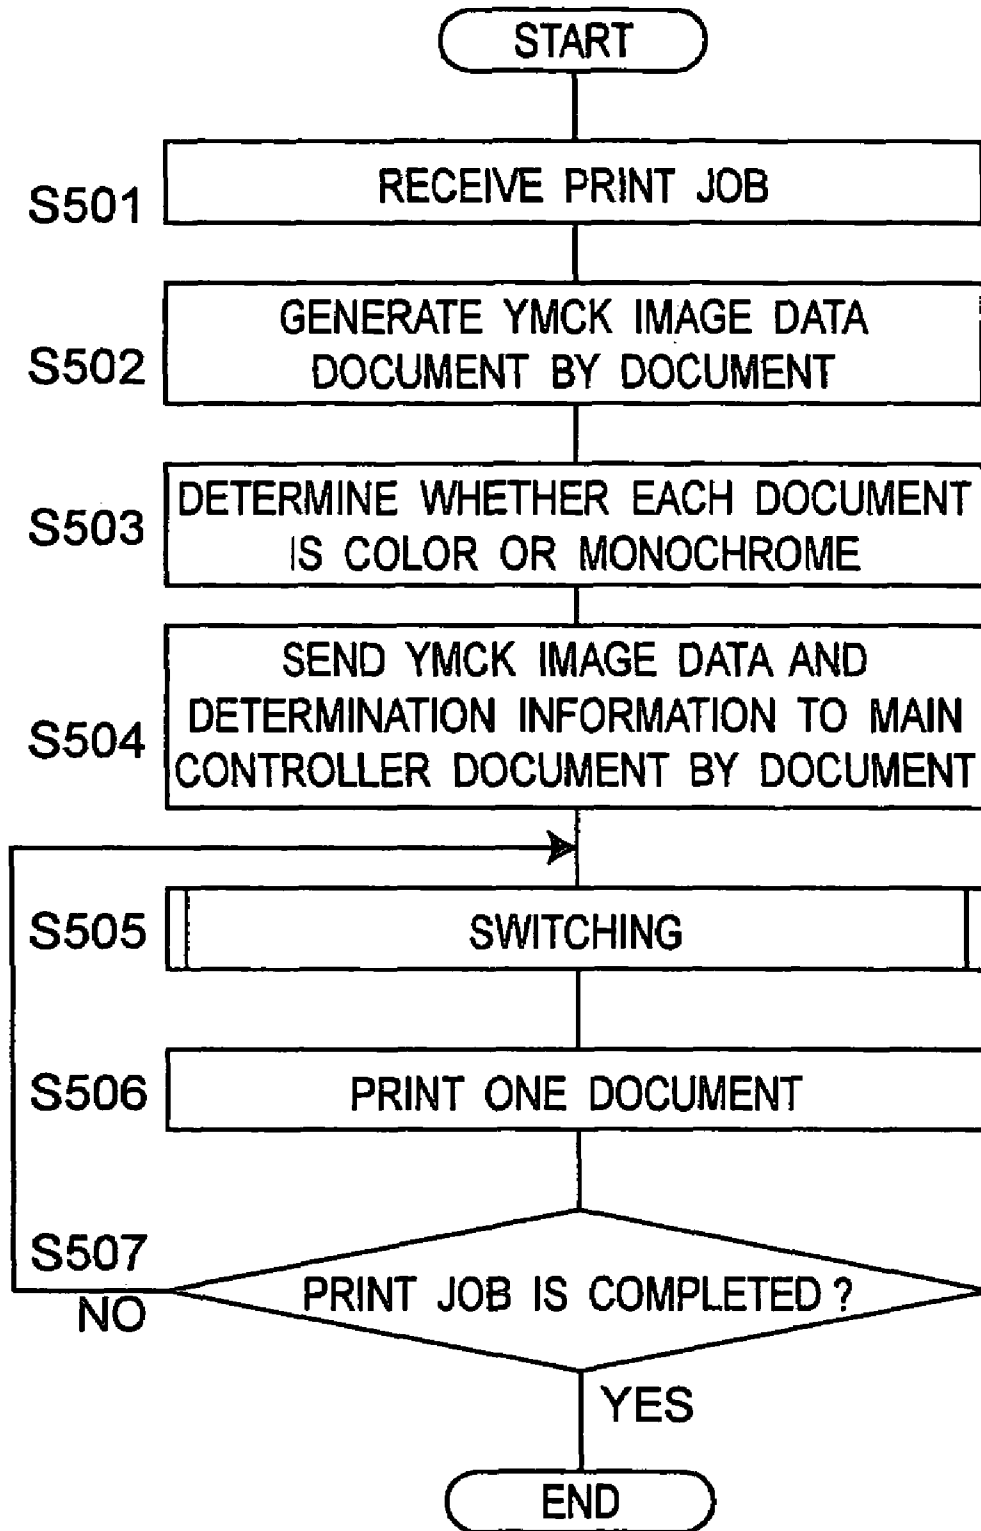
START

S501 RECEIVE PRINT JOB

S502 GENERATE YMCK IMAGE DATA DOCUMENT BY DOCUMENT

S503 DETERMINE WHETHER EACH DOCUMENT IS COLOR OR MONOCHROME

S504 SEND YMCK IMAGE DATA AND DETERMINATION INFORMATION TO MAIN CONTROLLER DOCUMENT BY DOCUMENT

S505 SWITCHING

S506 PRINT ONE DOCUMENT

S507 PRINT JOB IS COMPLETED ?

NO

YES

END